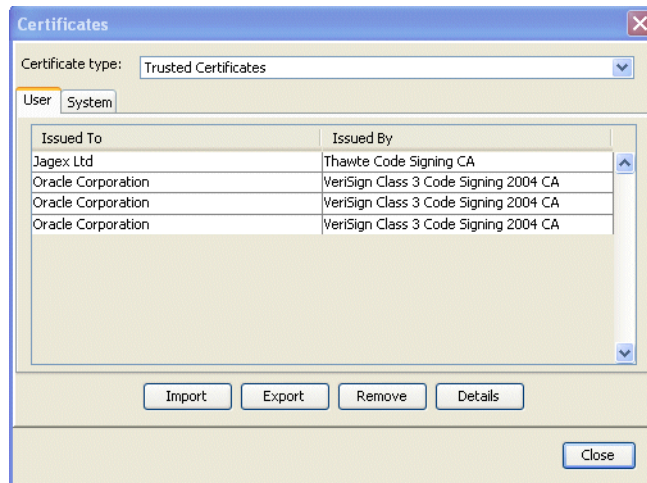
Certificates

Certificate type: Trusted Certificates

User System

| Issued To | Issued By |
|---|---|
| Jagex Ltd | Thawte Code Signing CA |
| Oracle Corporation | VeriSign Class 3 Code Signing 2004 CA |
| Oracle Corporation | VeriSign Class 3 Code Signing 2004 CA |
| Oracle Corporation | VeriSign Class 3 Code Signing 2004 CA |

Import Export Remove Details

Close